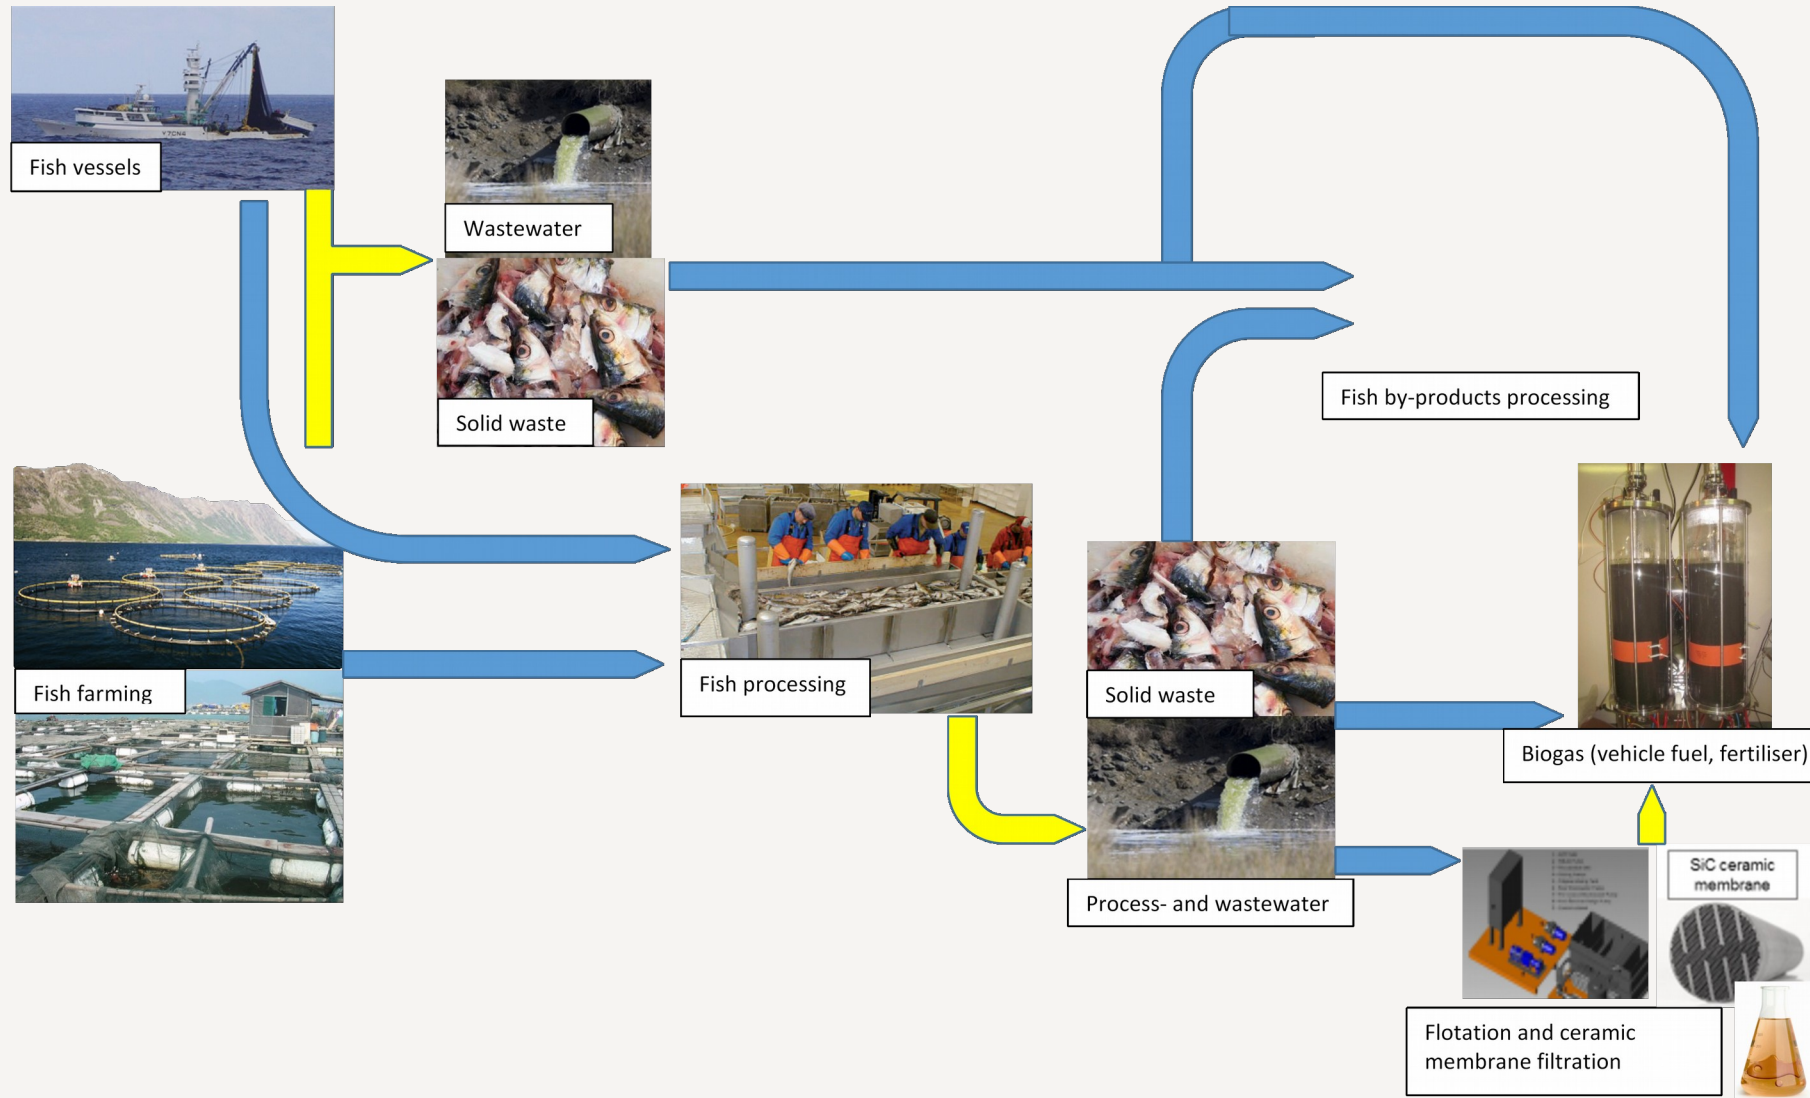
Fish vessels

Wastewater

Solid waste

Fish by-products processing

Fish farming

Fish processing

Solid waste

Biogas (vehicle fuel, fertiliser)

Process- and wastewater

SiC ceramic membrane

Flotation and ceramic membrane filtration